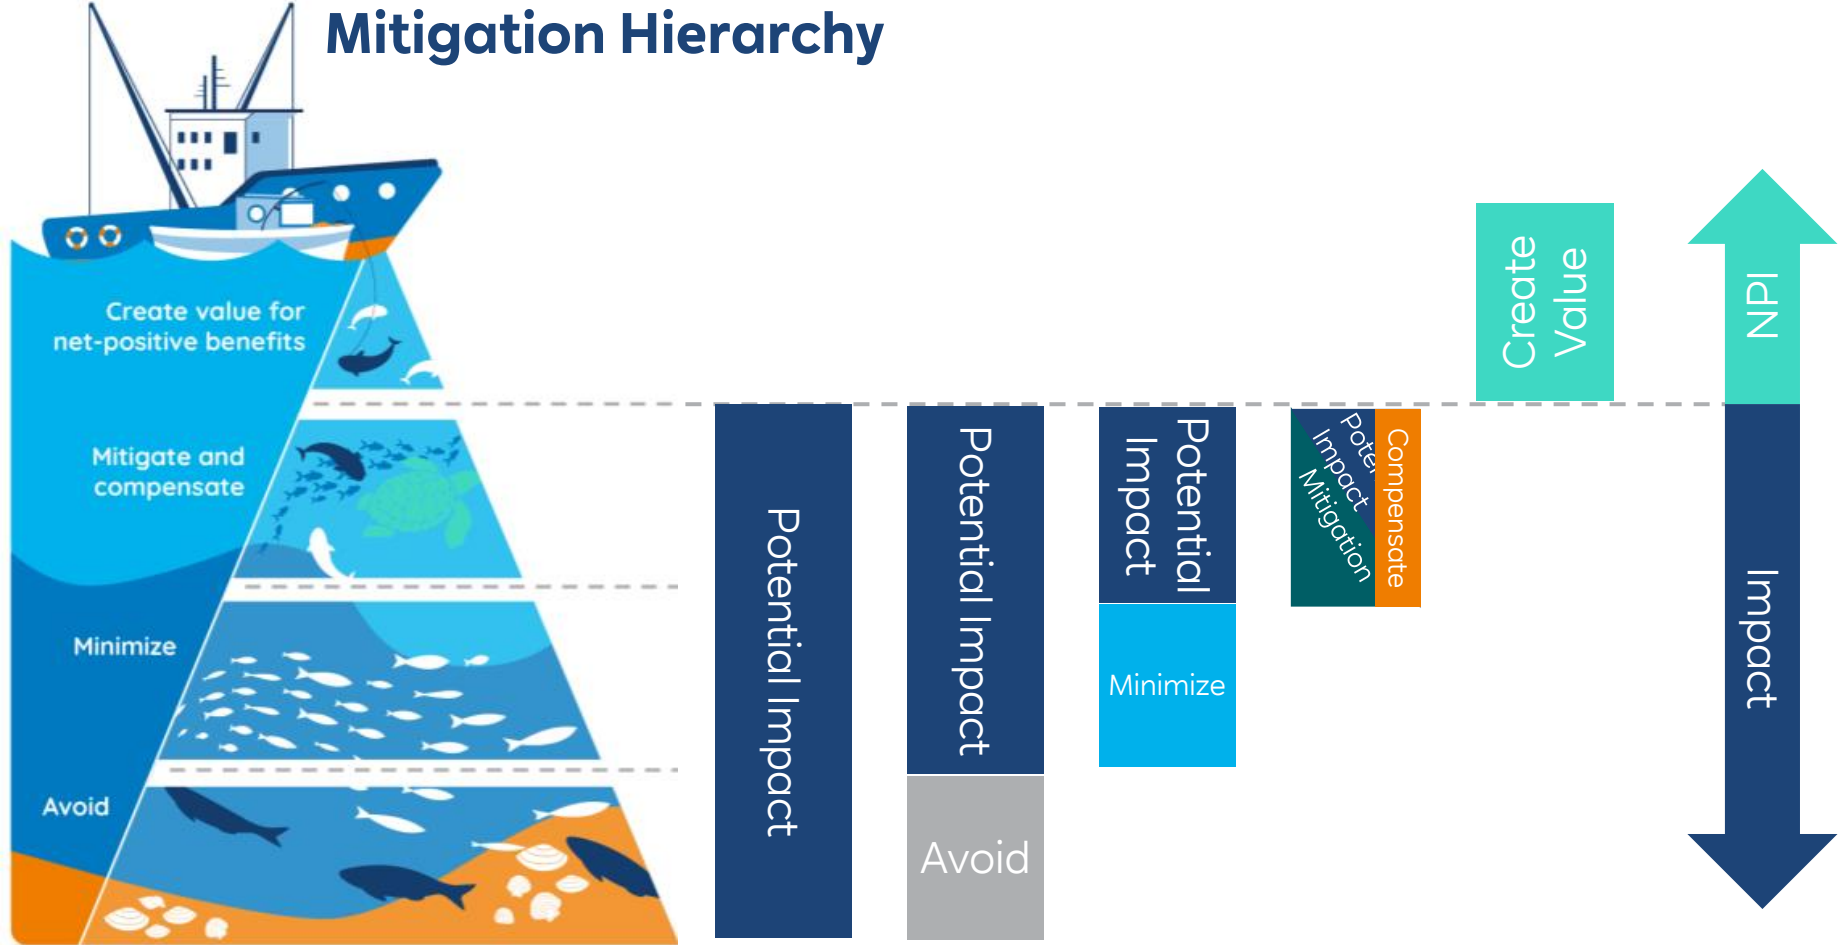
Mitigation Hierarchy

Create value for net-positive benefits

Mitigate and compensate

Minimize

Avoid

Potential Impact

Potential Impact

Avoid

Potential Impact

Minimize

Poter Impact

Mitigation

Compensate

Create Value

NPI

Impact